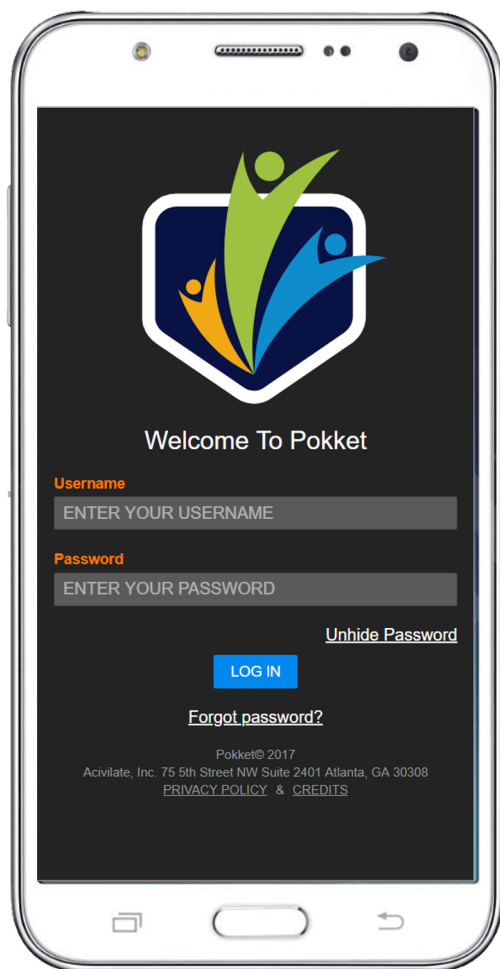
Welcome To Pokket

Username

ENTER YOUR USERNAME

Password

ENTER YOUR PASSWORD

Unhide Password

LOG IN

Forgot password?

Pokket© 2017
Acivilate, Inc. 75 5th Street NW Suite 2401 Atlanta, GA 30308
PRIVACY POLICY & CREDITS